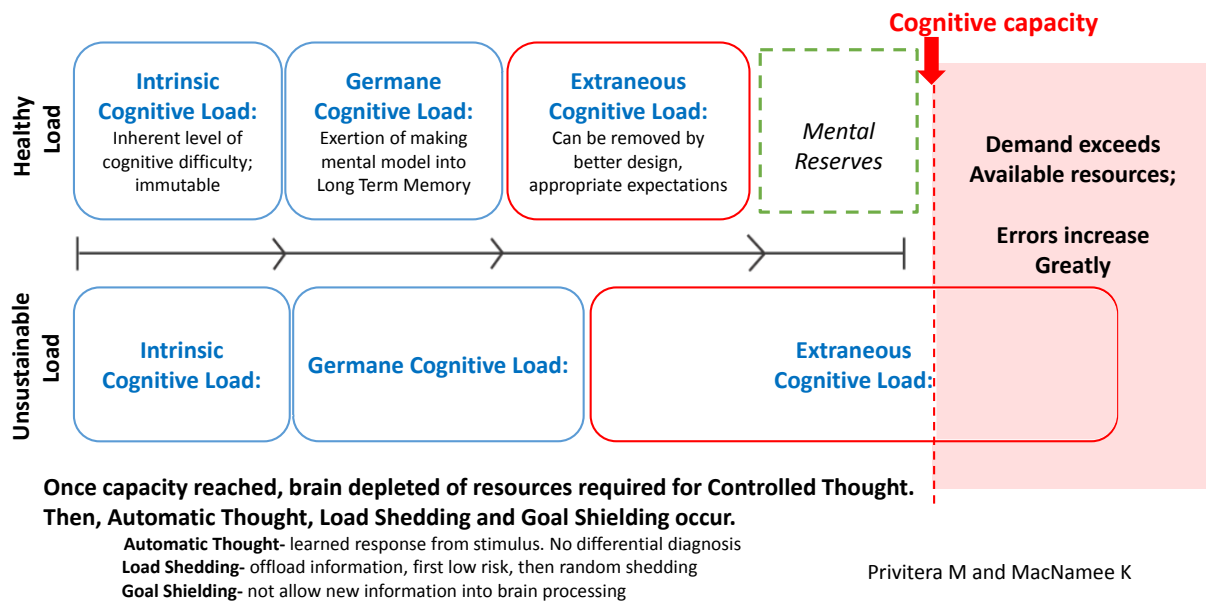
Cognitive capacity

Healthy Load

Intrinsic Cognitive Load:
Inherent level of cognitive difficulty; immutable

Germane Cognitive Load:
Exertion of making mental model into Long Term Memory

Extraneous Cognitive Load:
Can be removed by better design, appropriate expectations

Mental Reserves

Demand exceeds Available resources;

Errors increase Greatly

Unsustainable Load

Intrinsic Cognitive Load:

Germane Cognitive Load:

Extraneous Cognitive Load:

Once capacity reached, brain depleted of resources required for Controlled Thought. Then, Automatic Thought, Load Shedding and Goal Shielding occur.

Automatic Thought- learned response from stimulus. No differential diagnosis
Load Shedding- offload information, first low risk, then random shedding
Goal Shielding- not allow new information into brain processing

Privitera M and MacNamee K